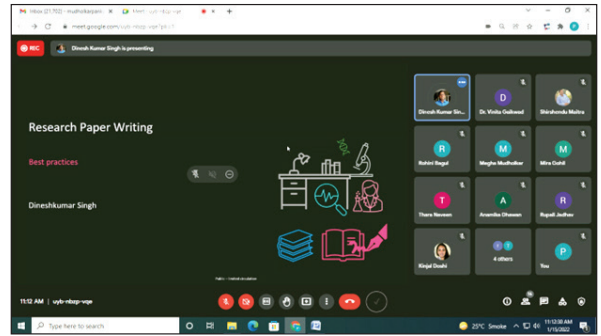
Inbox (21,702) - mudholkarpam | Meet - uyb-nbzp-vqe

meet.google.com/uyb-nbzp-vqe?pli=1

REC

Dinesh Kumar Singh is presenting

Research Paper Writing

Best practices

Dineshkumar Singh

Dinesh Kumar Sin...

Dr. Vinita Gaikwad

Shirshendu Maitra

Rohini Bagul

Megha Mudholkar

Mira Oshil

Thara Naveen

Anamika Dhawan

Rupali Jadhav

Kinjal Doshi

4 others

You

11:12 AM | uyb-nbzp-vqe

Type here to search

25°C Smoke

11:12 AM 1/15/2022